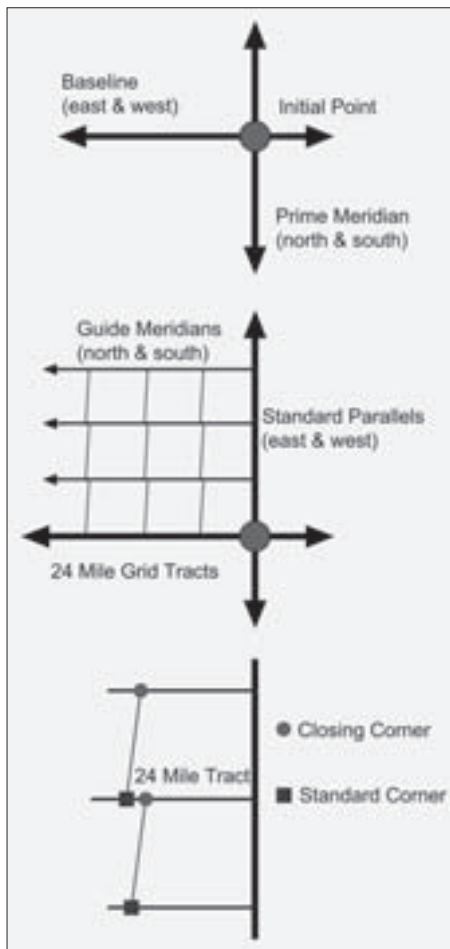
Baseline
(east & west)

Initial Point

Prime Meridian
(north & south)

Guide Meridians
(north & south)

Standard Parallels
(east & west)

24 Mile Grid Tracts

24 Mile Tract

Closing Corner

Standard Corner